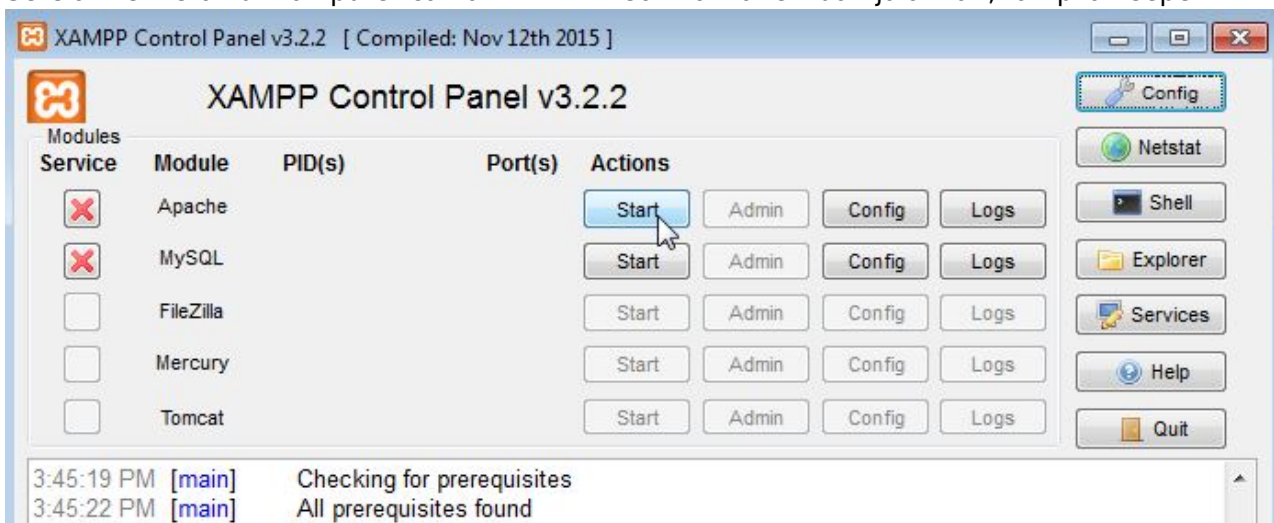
XAMPP Control Panel v3.2.2 [ Compiled: Nov 12th 2015 ]

XAMPP Control Panel v3.2.2

Config

Modules

Netstat

| Service | Module | PID(s) | Port(s) | Actions | | | |
|---|---|---|---|---|---|---|---|
| | Apache | | | Start | Admin | Config | Logs |
| | MySQL | | | Start | Admin | Config | Logs |
| | FileZilla | | | Start | Admin | Config | Logs |
| | Mercury | | | Start | Admin | Config | Logs |
| | Tomcat | | | Start | Admin | Config | Logs |

Shell

Explorer

Services

Help

Quit

3:45:19 PM [main] Checking for prerequisites
3:45:22 PM [main] All prerequisites found